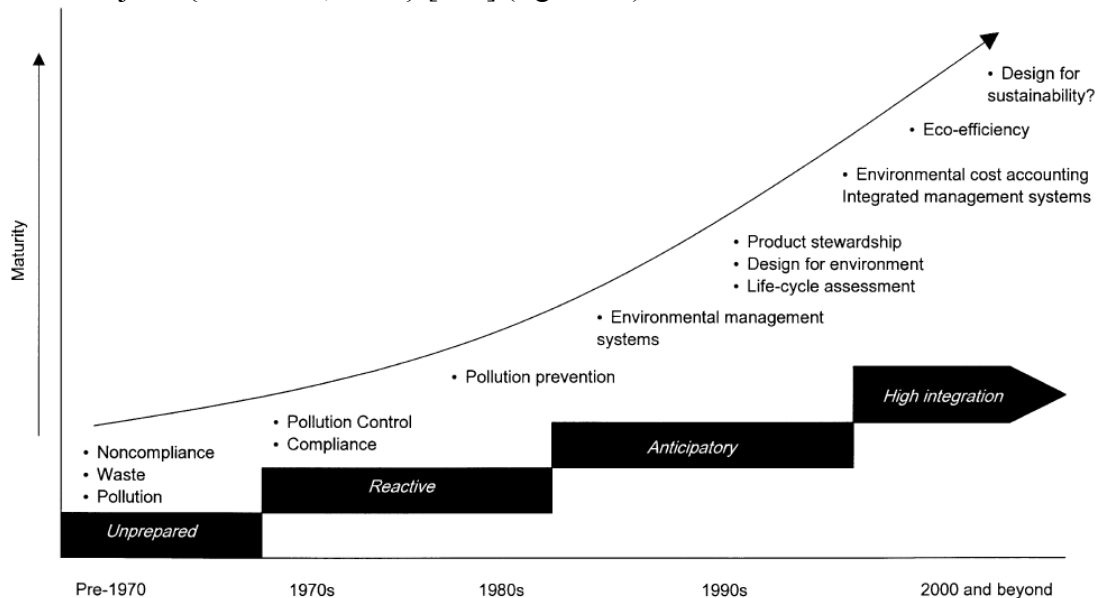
Maturity

• Design for sustainability?

• Eco-efficiency

• Environmental cost accounting
Integrated management systems

• Product stewardship
• Design for environment
• Life-cycle assessment

• Environmental management systems

• Pollution prevention

• Pollution Control
• Compliance

• Noncompliance
• Waste
• Pollution

Unprepared

Reactive

Anticipatory

High integration

Pre-1970

1970s

1980s

1990s

2000 and beyond